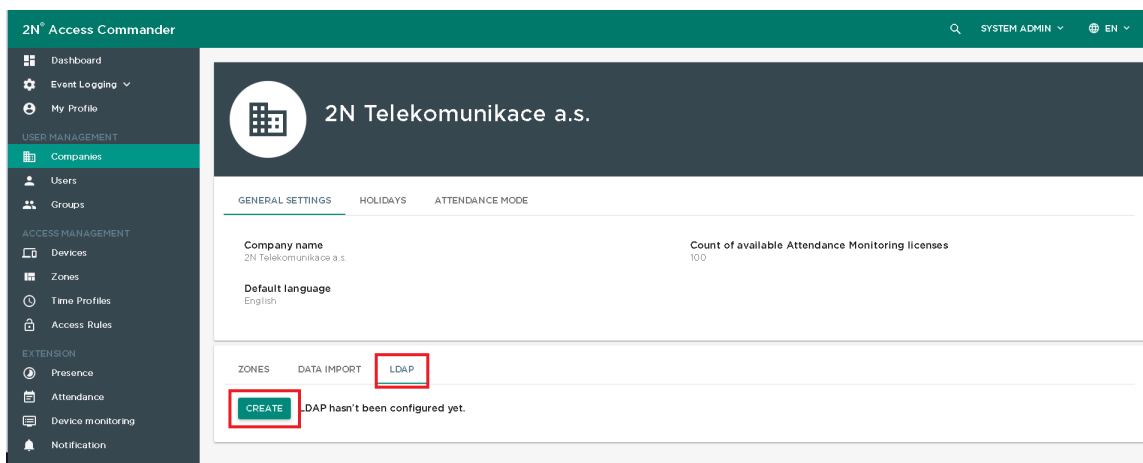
2N® Access Commander

SYSTEM ADMIN

EN

Dashboard
Event Logging
My Profile
USER MANAGEMENT
Companies
Users
Groups
ACCESS MANAGEMENT
Devices
Zones
Time Profiles
Access Rules
EXTENSION
Presence
Attendance
Device monitoring
Notification

2N Telekomunikace a.s.

GENERAL SETTINGS HOLIDAYS ATTENDANCE MODE

Company name
2N Telekomunikace a.s.

Count of available Attendance Monitoring licenses
100

Default language
English

ZONES DATA IMPORT LDAP

CREATE LDAP hasn't been configured yet.